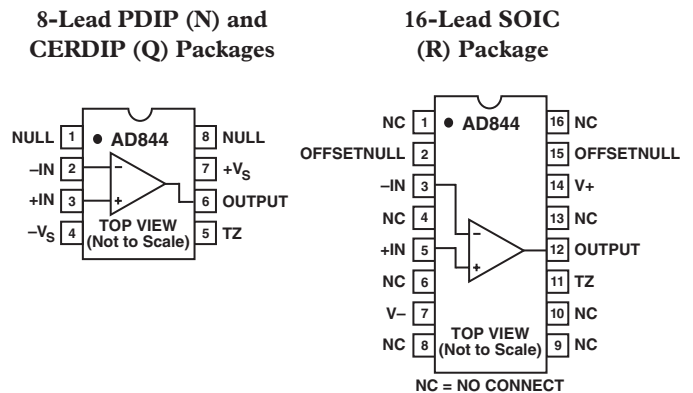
8-Lead PDIP (N) and CERDIP (Q) Packages

NULL 1
–IN 2
+IN 3
$-V_S$ 4
AD844
–
+
TOP VIEW (Not to Scale)
8 NULL
7 $+V_S$
6 OUTPUT
5 TZ

16-Lead SOIC (R) Package

NC 1
OFFSETNULL 2
–IN 3
NC 4
+IN 5
NC 6
V– 7
NC 8
AD844
–
+
TOP VIEW (Not to Scale)
16 NC
15 OFFSETNULL
14 V+
13 NC
12 OUTPUT
11 TZ
10 NC
9 NC

NC = NO CONNECT